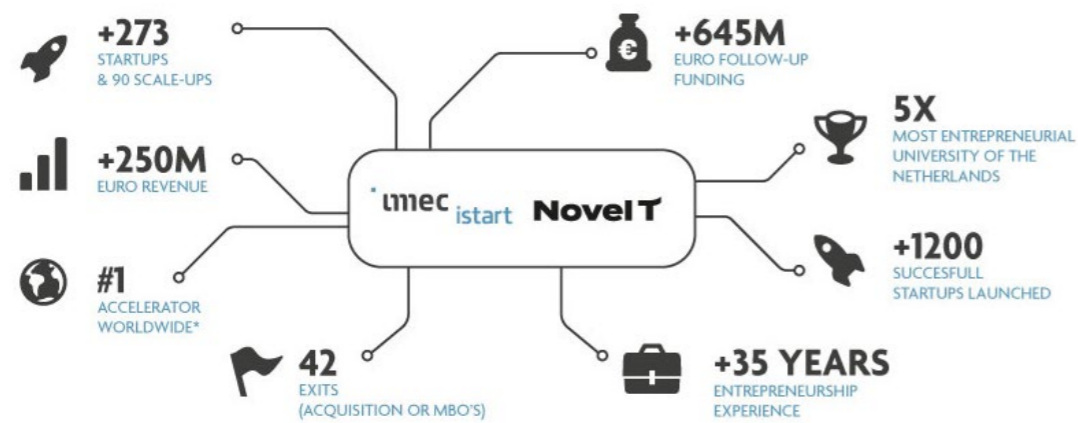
+273
STARTUPS
& 90 SCALE-UPS

+645M
EURO FOLLOW-UP
FUNDING

+250M
EURO REVENUE

5X
MOST ENTREPRENEURIAL
UNIVERSITY OF THE
NETHERLANDS

imec istart

Novel T

#1
ACCELERATOR
WORLDWIDE*

+1200
SUCCESFULL
STARTUPS LAUNCHED

42
EXITS
(ACQUISITION OR MBO'S)

+35 YEARS
ENTREPRENEURSHIP
EXPERIENCE